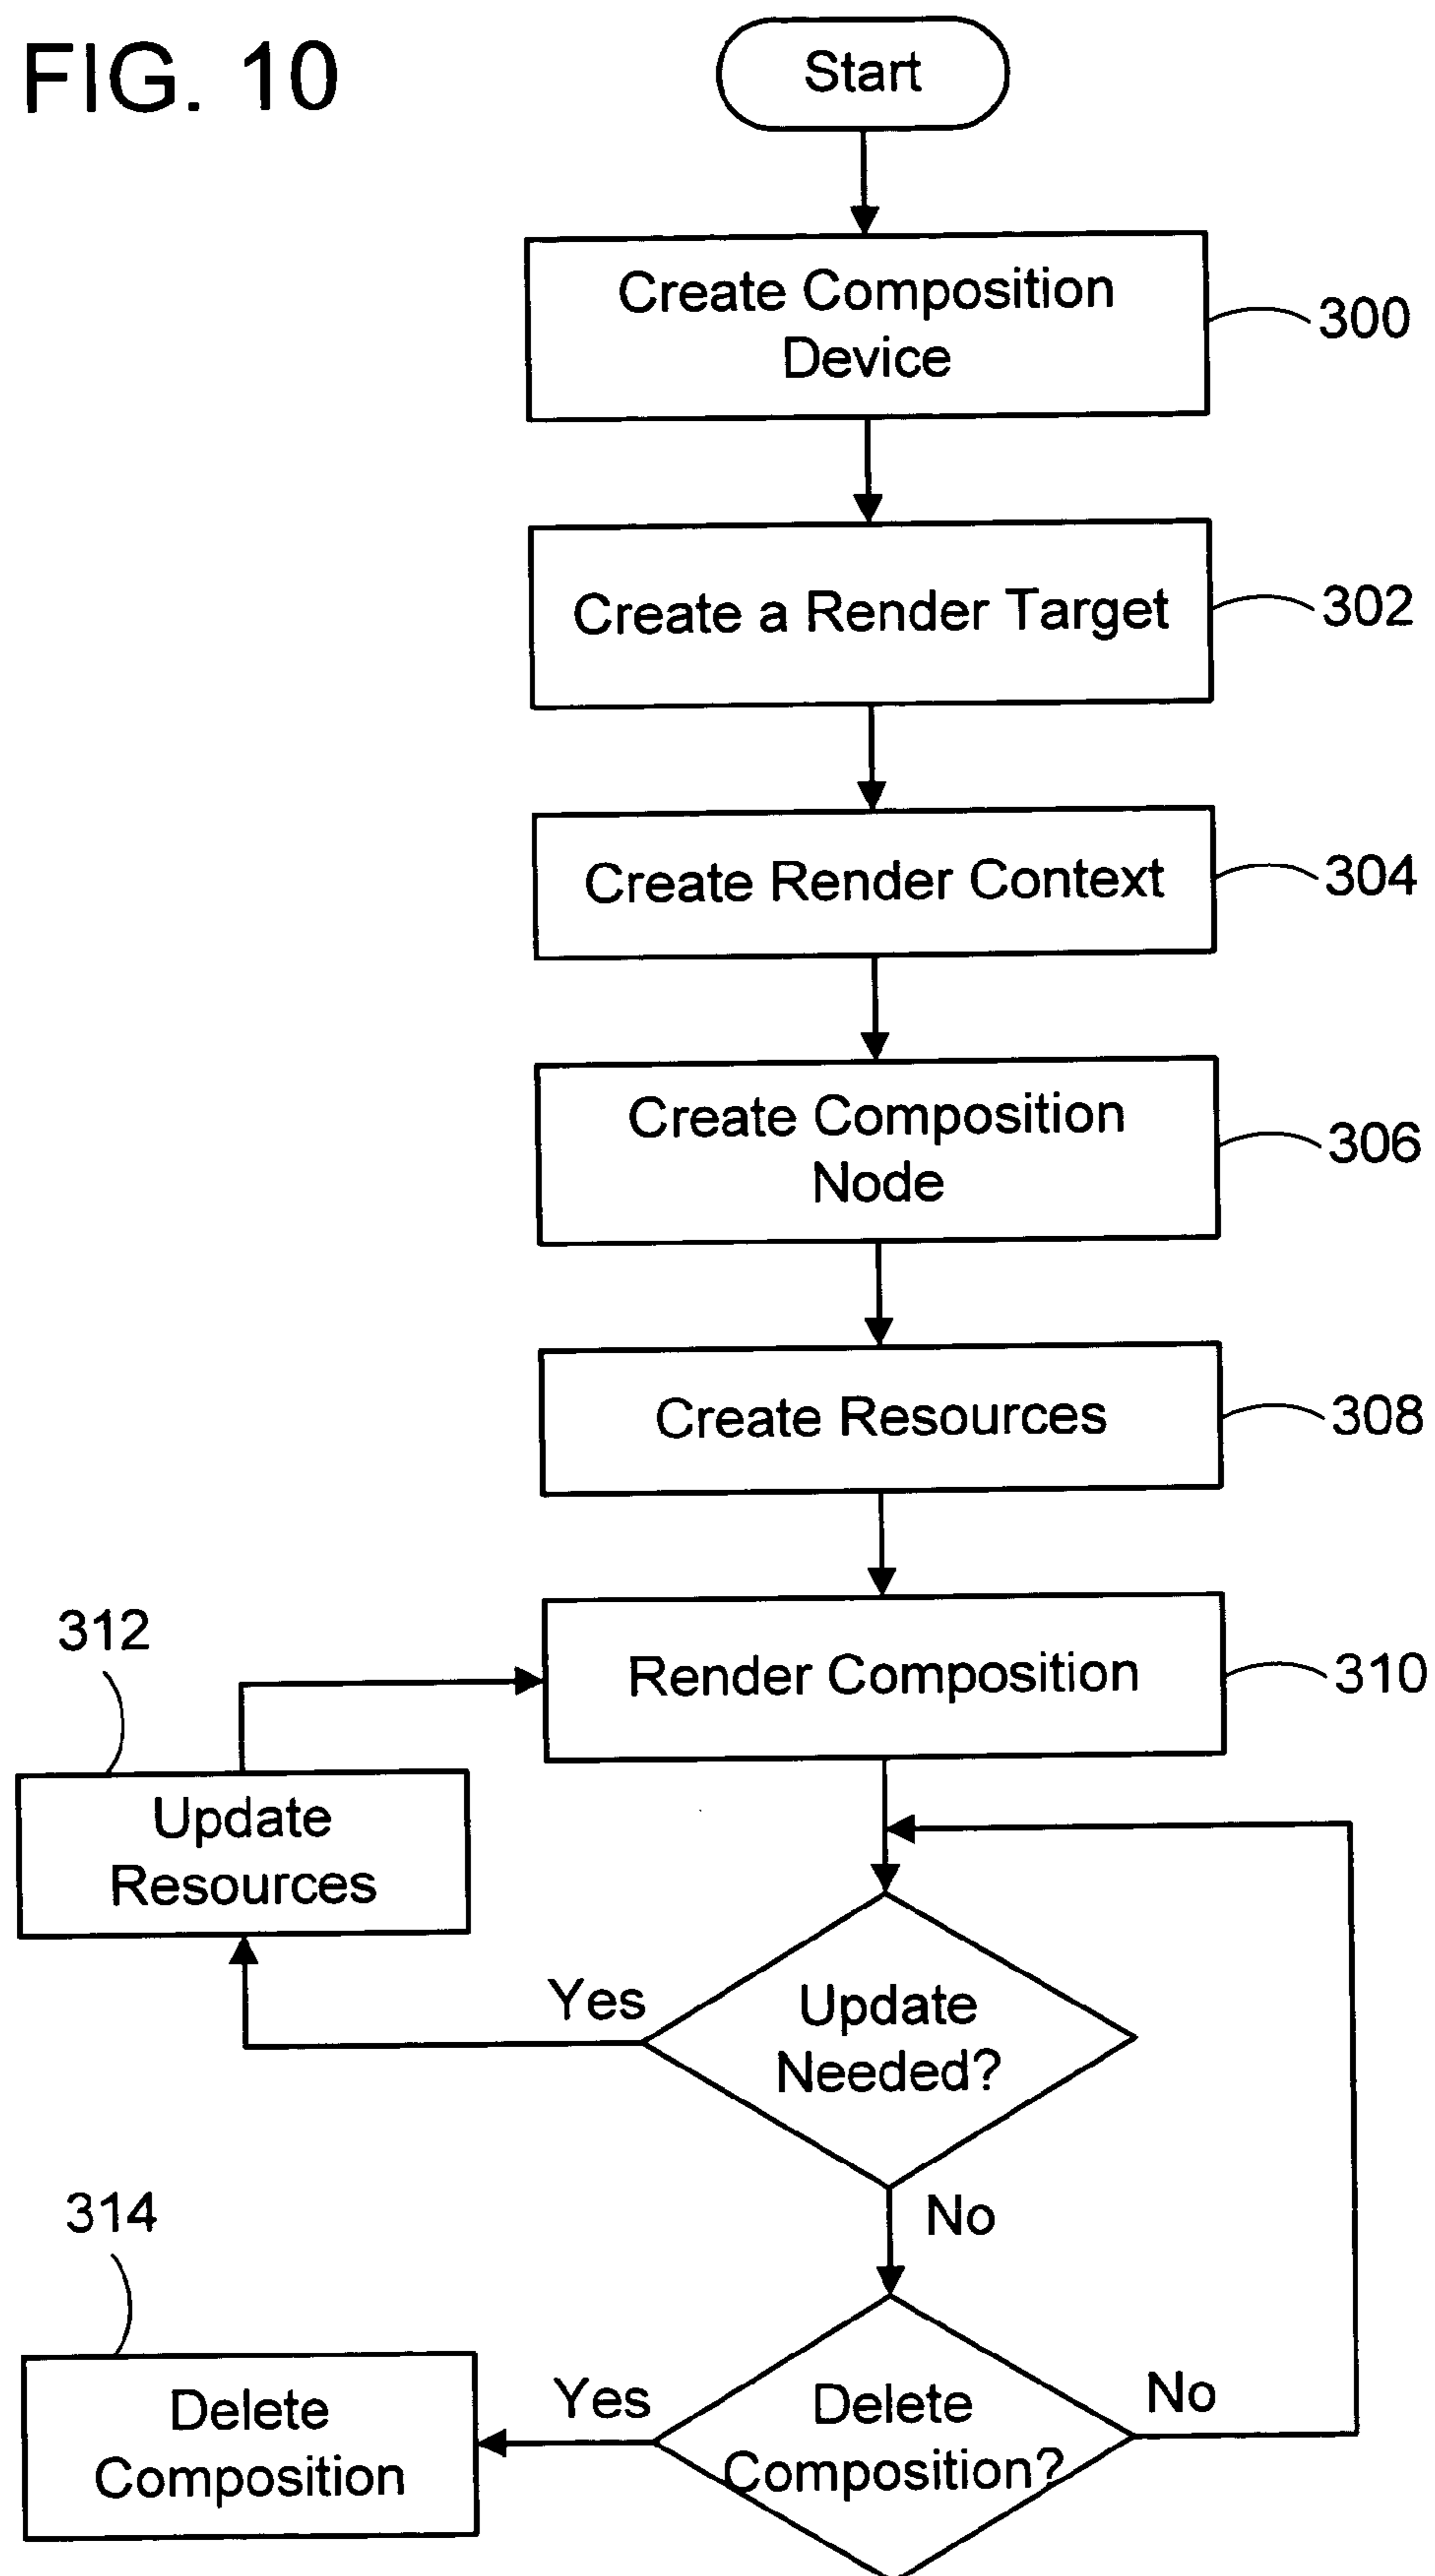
FIG. 10

Start

Create Composition Device

300

Create a Render Target

302

Create Render Context

304

Create Composition Node

306

Create Resources

308

312

Render Composition

310

Update Resources

Yes

Update Needed?

No

314

Delete Composition

Yes

Delete Composition?

No